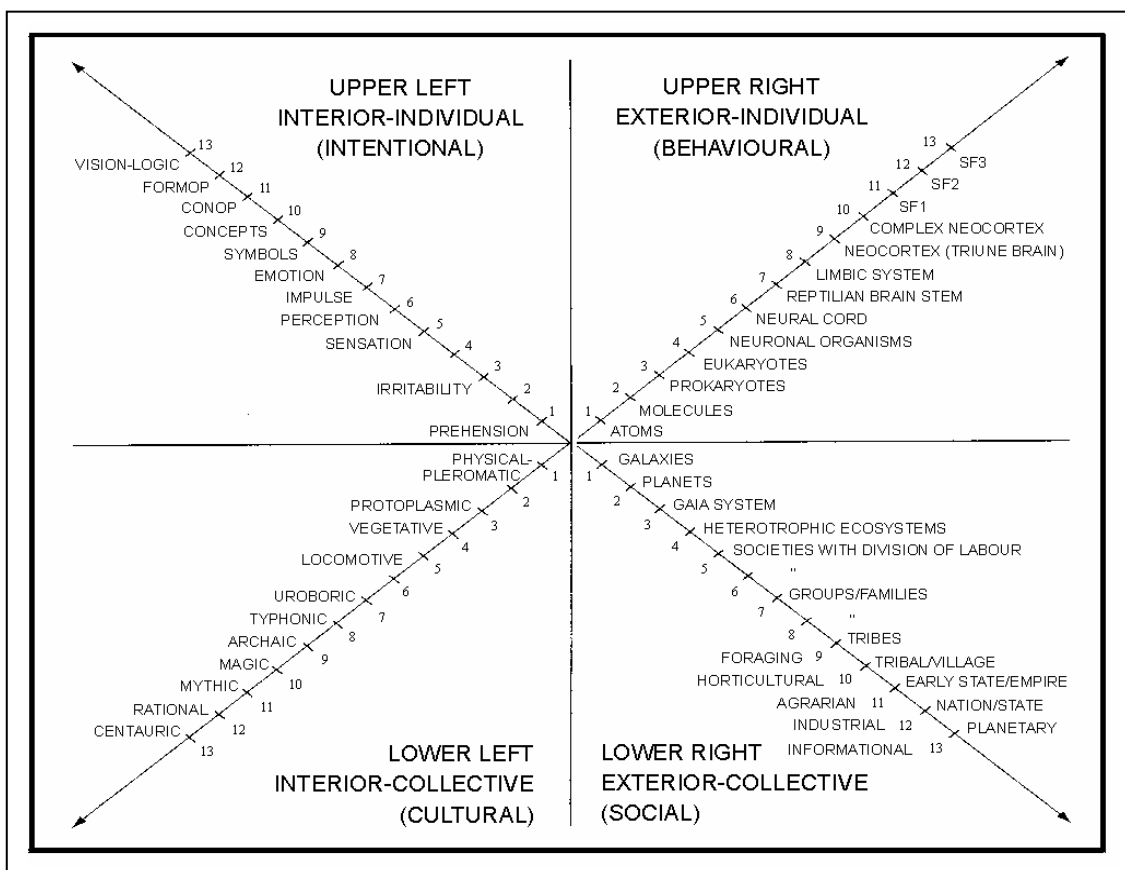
UPPER LEFT
INTERIOR-INDIVIDUAL
(INTENTIONAL)

13
VISION-LOGIC 12
FORMOP 11
CONOP 10
CONCEPTS 9
SYMBOLS 8
EMOTION 7
IMPULSE 6
PERCEPTION 5
SENSATION 4
3
IRRITABILITY 2
1
PREHENSION

UPPER RIGHT
EXTERIOR-INDIVIDUAL
(BEHAVIOURAL)

13 SF3
12 SF2
11 SF1
10 COMPLEX NEOCORTEX
9 NEOCORTEX (TRIUNE BRAIN)
8 LIMBIC SYSTEM
7 REPTILIAN BRAIN STEM
6 NEURAL CORD
5 NEURONAL ORGANISMS
4 EUKARYOTES
3 PROKARYOTES
2 MOLECULES
1 ATOMS

PHYSICAL-
PLEROMATIC 1
PROTOPLASMIC 2
VEGETATIVE 3
LOCOMOTIVE 4
5
UROBORIC 6
TYPHONIC 7
ARCHAIC 8
MAGIC 9
MYTHIC 10
RATIONAL 11
CENTAURIC 12
13

LOWER LEFT
INTERIOR-COLLECTIVE
(CULTURAL)

1 GALAXIES
PLANETS
2 GAIA SYSTEM
3 HETEROTROPHIC ECOSYSTEMS
4 SOCIETIES WITH DIVISION OF LABOUR
5 "
6 GROUPS/FAMILIES
7 "
8 TRIBES
FORAGING 9 TRIBAL/VILLAGE
HORTICULTURAL 10 EARLY STATE/EMPIRE
AGRARIAN 11 NATION/STATE
INDUSTRIAL 12 PLANETARY
INFORMATIONAL 13

LOWER RIGHT
EXTERIOR-COLLECTIVE
(SOCIAL)